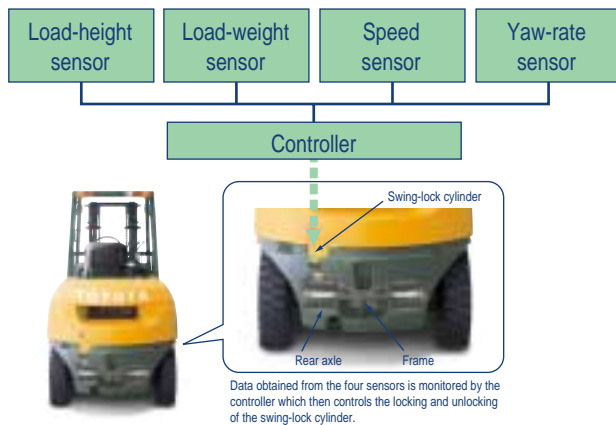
Load-height sensor

Load-weight sensor

Speed sensor

Yaw-rate sensor

Controller

Swing-lock cylinder

TOYOTA

Rear axle

Frame

Data obtained from the four sensors is monitored by the controller which then controls the locking and unlocking of the swing-lock cylinder.